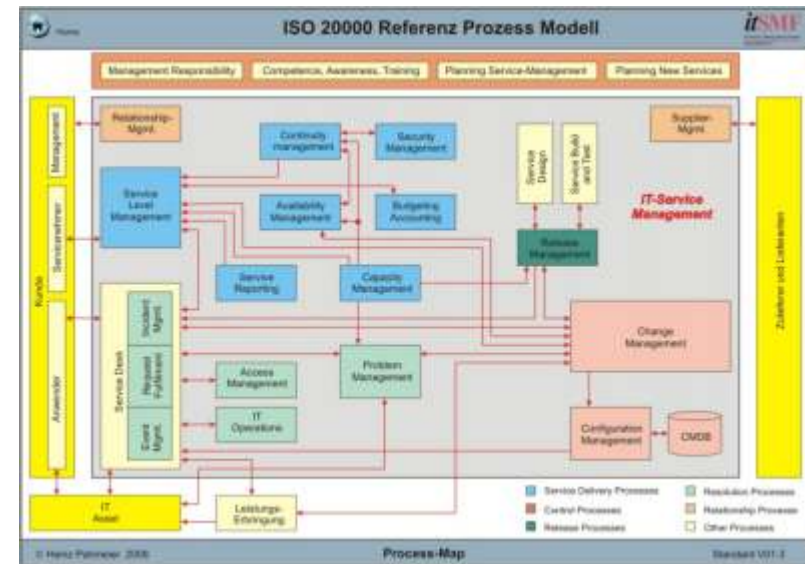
Home

ISO 20000 Referenz Prozess Modell

itSMF

Management Responsibility

Competence, Awareness, Training

Planning Service-Management

Planning New Services

Management

Servicenehmer

Kunde

Anwender

Relationship-Mgmt.

Continuity management

Security Management

Service Level Management

Availability Management

Budgeting Accounting

Service Design

Service Build and Test

IT-Service Management

Supplier-Mgmt.

Zulieferer und Lieferanten

Release Management

Service Reporting

Capacity Management

Service Desk

Incident Mgmt.

Request Fulfillment

Event Mgmt.

Change Management

Access Management

Problem Management

IT Operations

Configuration Management

CMDB

IT Asset

Leistungs-Erbringung

Service Delivery Processes

Control Processes

Release Processes

Resolution Processes

Relationship Processes

Other Processes

© Heinz Pahmeier 2008

Process-Map

Standard V01-3